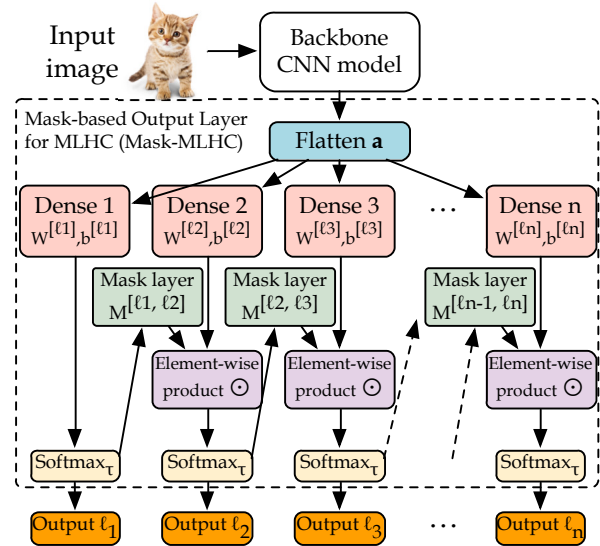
Input image

Backbone CNN model

Mask-based Output Layer for MLHC (Mask-MLHC)

Flatten **a**

Dense 1 $W^{[\ell 1]}, b^{[\ell 1]}$

Dense 2 $W^{[\ell 2]}, b^{[\ell 2]}$

Dense 3 $W^{[\ell 3]}, b^{[\ell 3]}$

...

Dense n $W^{[\ell n]}, b^{[\ell n]}$

Mask layer $M^{[\ell 1, \ell 2]}$

Mask layer $M^{[\ell 2, \ell 3]}$

Mask layer $M^{[\ell n-1, \ell n]}$

Element-wise product $\odot$

Element-wise product $\odot$

Element-wise product $\odot$

$\text{Softmax}_\tau$

$\text{Softmax}_\tau$

$\text{Softmax}_\tau$

$\text{Softmax}_\tau$

Output $\ell_1$

Output $\ell_2$

Output $\ell_3$

...

Output $\ell_n$